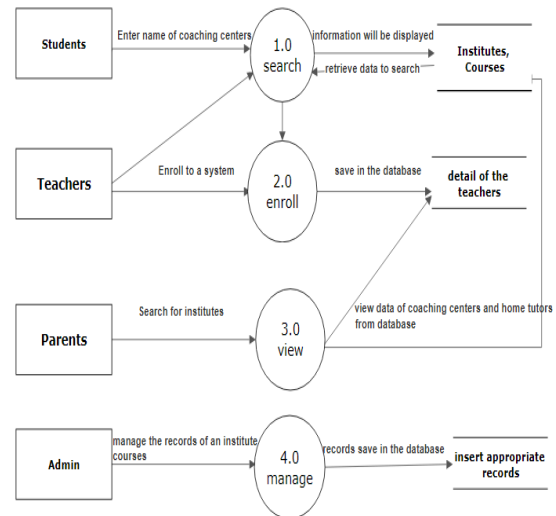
Students

Enter name of coaching centers

1.0 search

information will be displayed

retrieve data to search

Institutes, Courses

Teachers

Enroll to a system

2.0 enroll

save in the database

detail of the teachers

Parents

Search for institutes

3.0 view

view data of coaching centers and home tutors from database

Admin

manage the records of an institute courses

4.0 manage

records save in the database

insert appropriate records